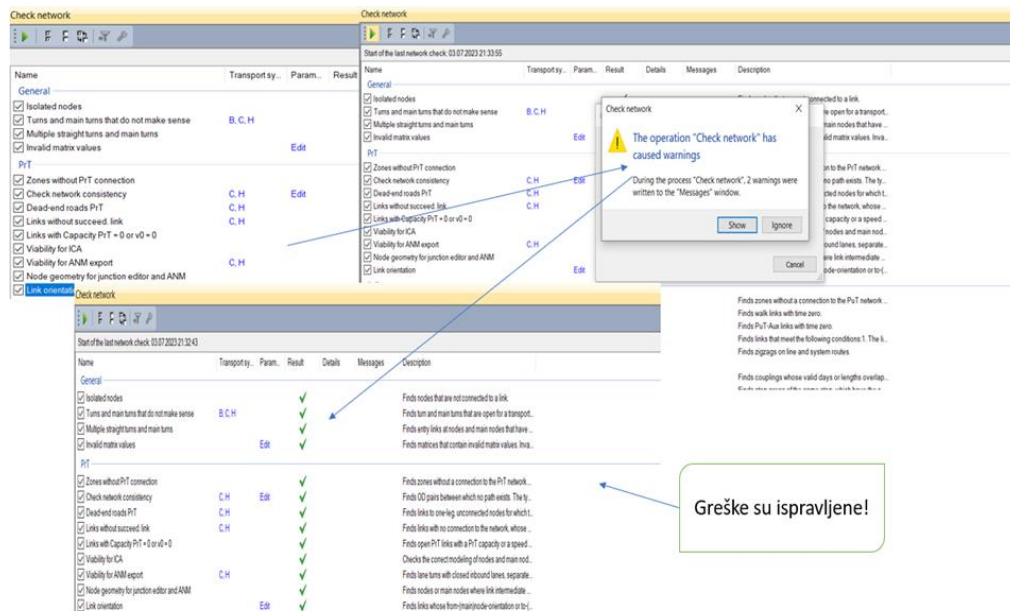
Check network

| Name | Transport sy... | Param... | Result |
|---|---|---|---|
| General | | | |
| Isolated nodes | | | |
| Turns and main turns that do not make sense | B, C, H | | |
| Multiple straight turns and main turns | | | |
| Invalid matrix values | | Edit | |
| PrT | | | |
| Zones without PrT connection | | | |
| Check network consistency | C, H | Edit | |
| Dead-end roads PrT | C, H | | |
| Links without succeed. link | C, H | | |
| Links with Capacity PrT = 0 or v0 = 0 | | | |
| Viability for ICA | | | |
| Viability for ANM export | C, H | | |
| Node geometry for junction editor and ANM | | | |
| Link orientation | | | |

Check network

Start of the last network check: 03.07.2023 21:33:55

| Name | Transport sy... | Param... | Result | Details | Messages | Description |
|---|---|---|---|---|---|---|
| General | | | | | | |
| Isolated nodes | | | | | | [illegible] connected to a link. |
| Turns and main turns that do not make sense | B, C, H | | | | | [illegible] open for a transport... |
| Multiple straight turns and main turns | | | | | | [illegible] main nodes that have... |
| Invalid matrix values | | Edit | | | | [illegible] matrix values. Inva... |
| PrT | | | | | | |
| Zones without PrT connection | | | | | | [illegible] to the PrT network... |
| Check network consistency | C, H | Edit | | | | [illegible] no path exists. The ty... |
| Dead-end roads PrT | C, H | | | | | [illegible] nodes for which t... |
| Links without succeed. link | C, H | | | | | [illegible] the network, whose... |
| Links with Capacity PrT = 0 or v0 = 0 | | | | | | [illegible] capacity or a speed... |
| Viability for ICA | | | | | | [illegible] nodes and main nod... |
| Viability for ANM export | C, H | | | | | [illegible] ound lanes, separate... |
| Node geometry for junction editor and ANM | | | | | | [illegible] link intermediate... |
| Link orientation | | Edit | | | | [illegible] ode-orientation or to-(... |

Check network

The operation "Check network" has caused warnings

During the process "Check network", 2 warnings were written to the "Messages" window.

Show Ignore

Cancel

Finds zones without a connection to the PuT network...
Finds walk links with time zero.
Finds PuT-Aux links with time zero.
Finds links that meet the following conditions: 1. The li...
Finds zigzags on line and system routes

Finds couplings whose valid days or lengths overlap...

Check network

Start of the last network check: 03.07.2023 21:32:43

| Name | Transport sy... | Param... | Result | Details | Messages | Description |
|---|---|---|---|---|---|---|
| General | | | | | | |
| Isolated nodes | | | ✓ | | | Finds nodes that are not connected to a link. |
| Turns and main turns that do not make sense | B, C, H | | ✓ | | | Finds turn and main turns that are open for a transport... |
| Multiple straight turns and main turns | | | ✓ | | | Finds entry links at nodes and main nodes that have... |
| Invalid matrix values | | Edit | ✓ | | | Finds matrices that contain invalid matrix values. Inva... |
| PrT | | | | | | |
| Zones without PrT connection | | | ✓ | | | Finds zones without a connection to the PrT network... |
| Check network consistency | C, H | Edit | ✓ | | | Finds OD pairs between which no path exists. The ty... |
| Dead-end roads PrT | C, H | | ✓ | | | Finds links to one-leg, unconnected nodes for which t... |
| Links without succeed. link | C, H | | ✓ | | | Finds links with no connection to the network, whose... |
| Links with Capacity PrT = 0 or v0 = 0 | | | ✓ | | | Finds open PrT links with a PrT capacity or a speed... |
| Viability for ICA | | | ✓ | | | Checks the correct modeling of nodes and main nod... |
| Viability for ANM export | C, H | | ✓ | | | Finds lane turns with closed inbound lanes, separate... |
| Node geometry for junction editor and ANM | | | ✓ | | | Finds nodes or main nodes where link intermediate... |
| Link orientation | | Edit | ✓ | | | Finds links whose from-(main)node-orientation or to-(... |

Greške su ispravljene!